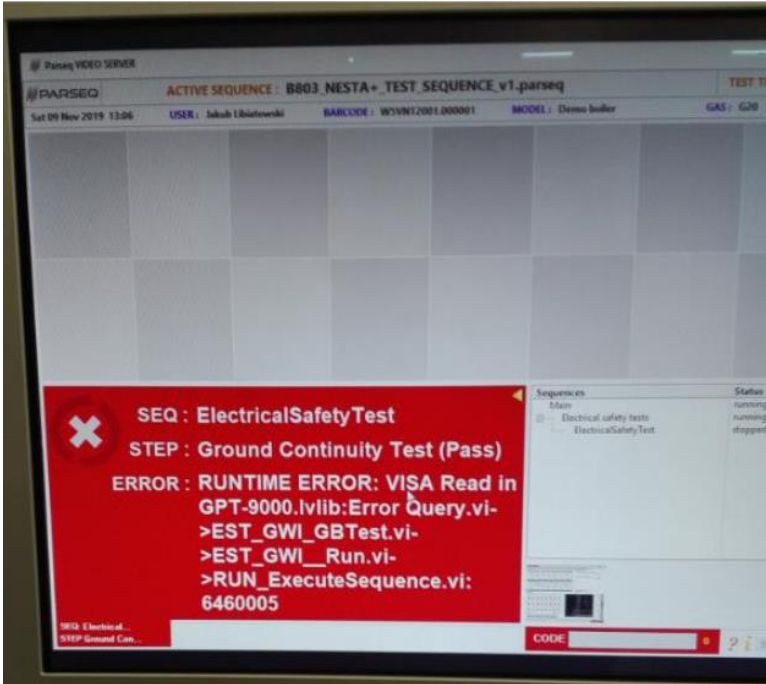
Parseq VIDEO SERVER

PARSEQ ACTIVE SEQUENCE : B803_NESTA+_TEST_SEQUENCE_v1.parseq TEST TI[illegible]

Sat 09 Nov 2019 13:06 USER : Jakub Libiatowski BARCODE : W5VN12001.000001 MODEL : Demo boiler GAS : G20

SEQ : ElectricalSafetyTest
STEP : Ground Continuity Test (Pass)
ERROR : RUNTIME ERROR: VISA Read in GPT-9000.lvlib:Error Query.vi->EST_GWI_GBTest.vi->EST_GWI__Run.vi->RUN_ExecuteSequence.vi: 6460005

SEQ: Electrical...
STEP Ground Con...

| Sequences | Status |
|---|---|
| Main | running |
| Electrical safety tests | running |
| ElectricalSafetyTest | stopped |

CODE